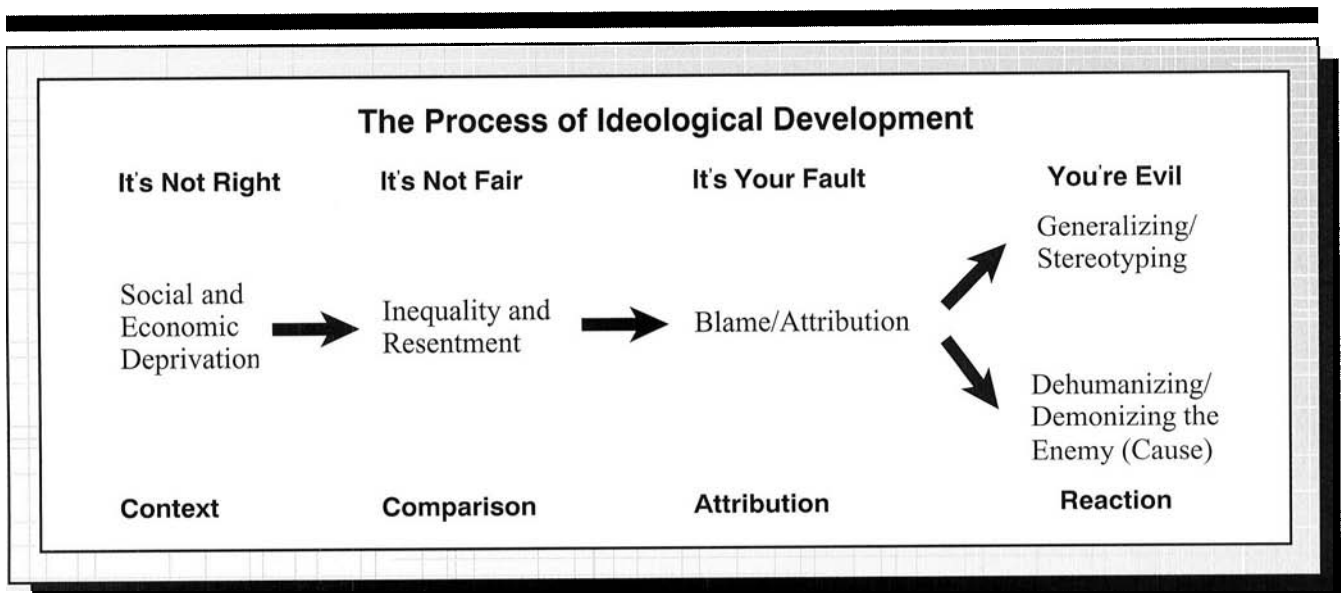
The Process of Ideological Development

It's Not Right

Social and Economic Deprivation

Context

It's Not Fair

Inequality and Resentment

Comparison

It's Your Fault

Blame/Attribution

Attribution

You're Evil

Generalizing/ Stereotyping

Dehumanizing/ Demonizing the Enemy (Cause)

Reaction